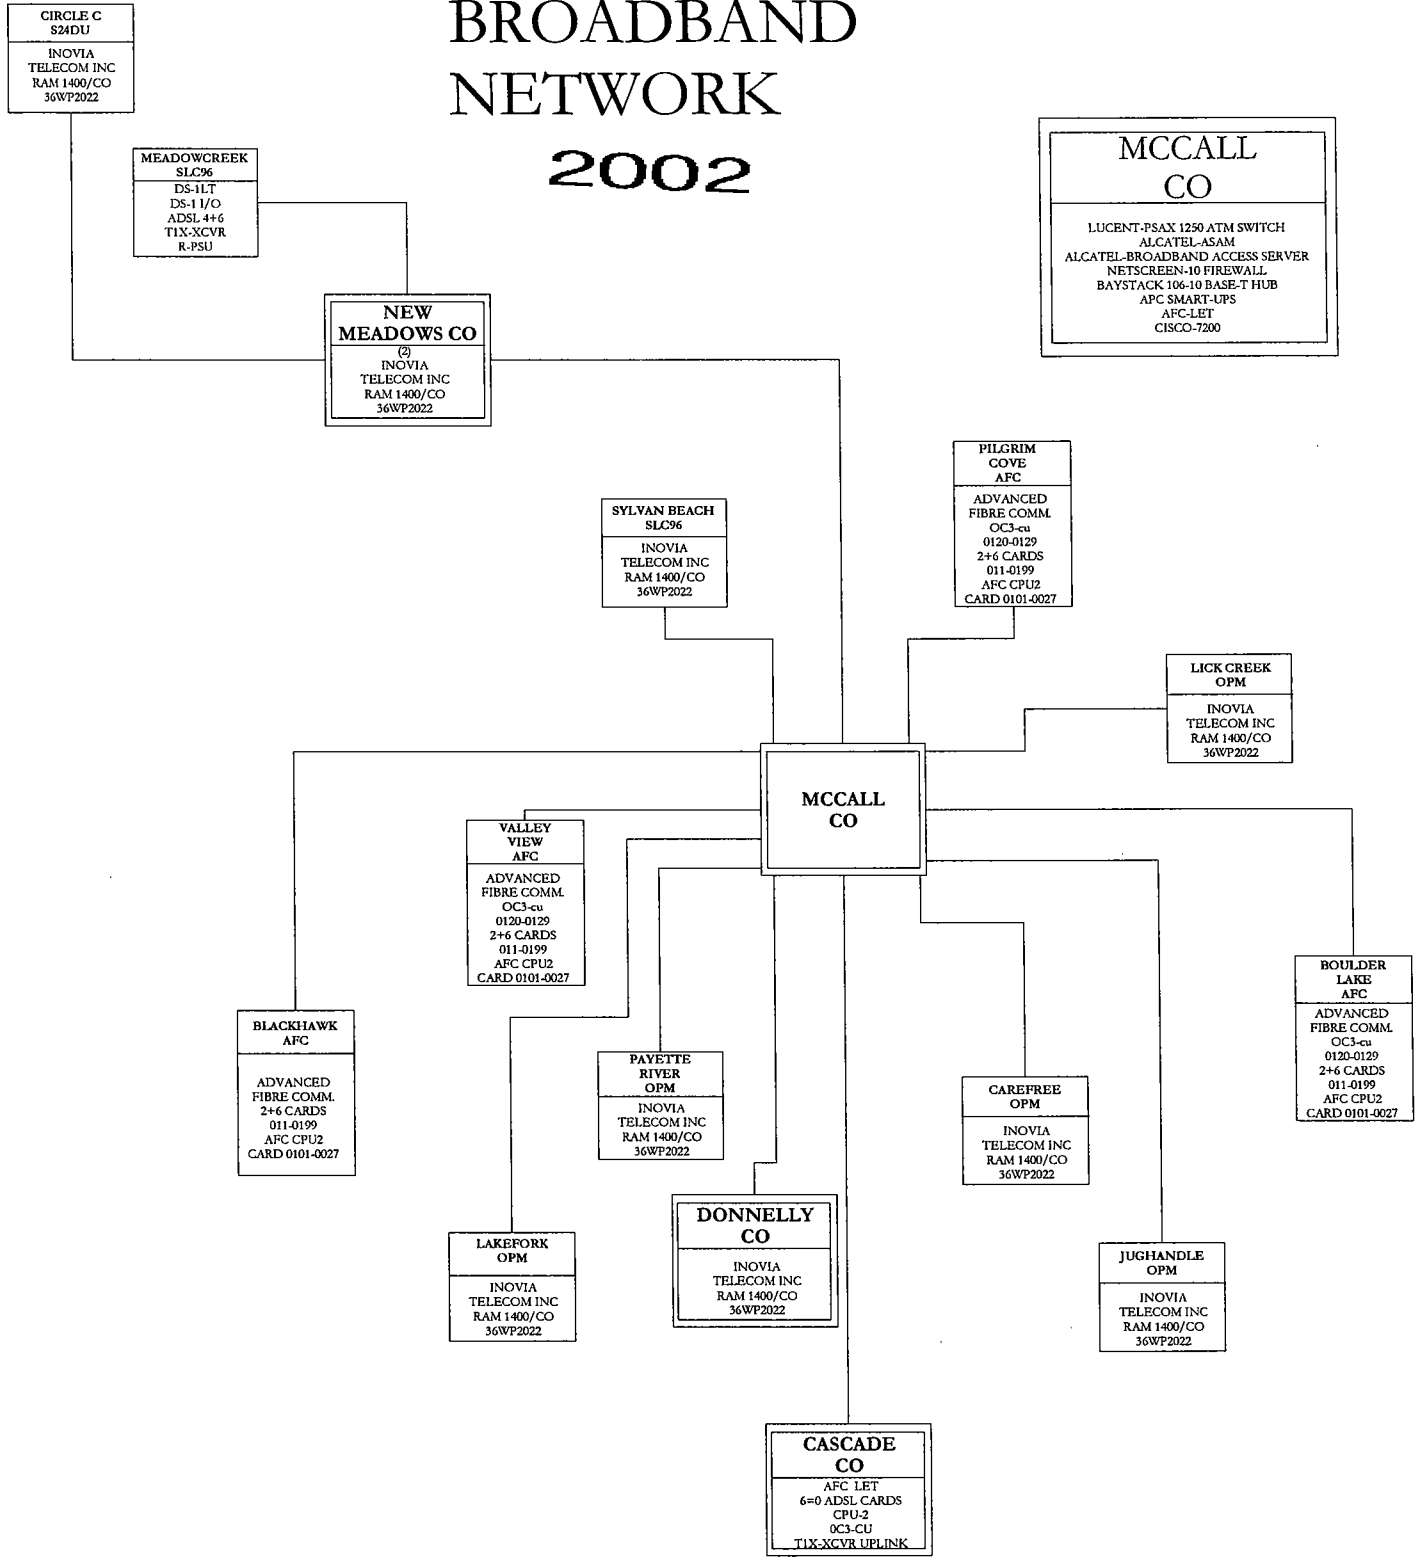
CIRCLE C
S24DU
INOVIA
TELECOM INC
RAM 1400/CO
36WP2022

BROADBAND
NETWORK
2002

MEADOWCREEK
SLC96
DS-1LT
DS-1 I/O
ADSL 4+6
T1X-XCVR
R-PSU

MCCALL
CO
LUCENT-PSAX 1250 ATM SWITCH
ALCATEL-ASAM
ALCATEL-BROADBAND ACCESS SERVER
NETSCREEN-10 FIREWALL
BAYSTACK 106-10 BASE-T HUB
APC SMART-UPS
AFC-LET
CISCO-7200

NEW
MEADOWS CO
(2)
INOVIA
TELECOM INC
RAM 1400/CO
36WP2022

PILGRIM
COVE
AFC
ADVANCED
FIBRE COMM.
OC3-cu
0120-0129
2+6 CARDS
011-0199
AFC CPU2
CARD 0101-0027

SYLVAN BEACH
SLC96
INOVIA
TELECOM INC
RAM 1400/CO
36WP2022

LICK CREEK
OPM
INOVIA
TELECOM INC
RAM 1400/CO
36WP2022

MCCALL
CO

VALLEY
VIEW
AFC
ADVANCED
FIBRE COMM.
OC3-cu
0120-0129
2+6 CARDS
011-0199
AFC CPU2
CARD 0101-0027

BOULDER
LAKE
AFC
ADVANCED
FIBRE COMM.
OC3-cu
0120-0129
2+6 CARDS
011-0199
AFC CPU2
CARD 0101-0027

BLACKHAWK
AFC
ADVANCED
FIBRE COMM.
2+6 CARDS
011-0199
AFC CPU2
CARD 0101-0027

PAYETTE
RIVER
OPM
INOVIA
TELECOM INC
RAM 1400/CO
36WP2022

CAREFREE
OPM
INOVIA
TELECOM INC
RAM 1400/CO
36WP2022

DONNELLY
CO
INOVIA
TELECOM INC
RAM 1400/CO
36WP2022

LAKEFORK
OPM
INOVIA
TELECOM INC
RAM 1400/CO
36WP2022

JUGHANDLE
OPM
INOVIA
TELECOM INC
RAM 1400/CO
36WP2022

CASCADE
CO
AFC LET
6=0 ADSL CARDS
CPU-2
0C3-CU
T1X-XCVR UPLINK